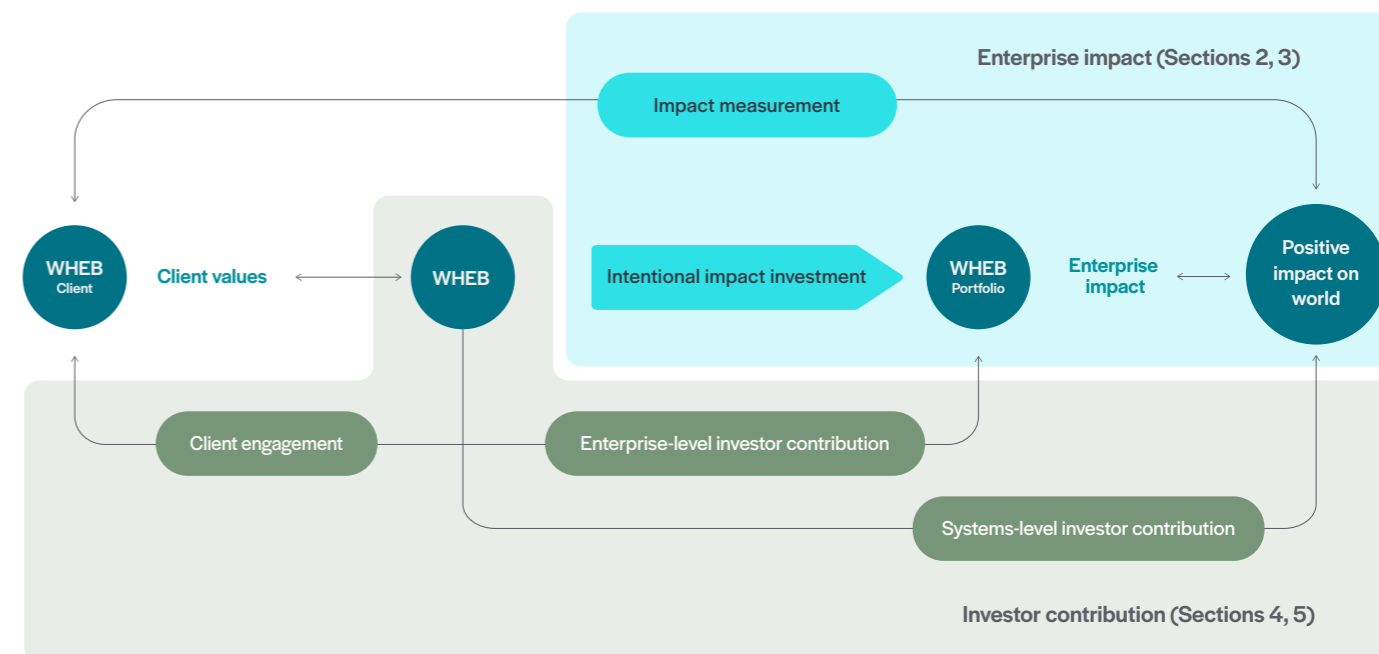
Enterprise impact (Sections 2, 3)

Impact measurement

WHEB
Client

Client values

WHEB

Intentional impact investment

WHEB
Portfolio

Enterprise impact

Positive impact on world

Client engagement

Enterprise-level investor contribution

Systems-level investor contribution

Investor contribution (Sections 4, 5)